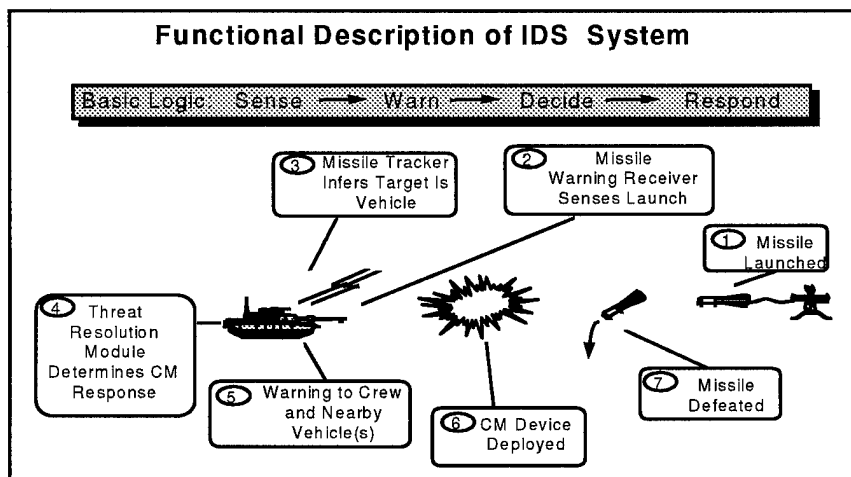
Functional Description of IDS System

Basic Logic Sense → Warn → Decide → Respond

3 Missile Tracker Infers Target Is Vehicle

2 Missile Warning Receiver Senses Launch

1 Missile Launched

4 Threat Resolution Module Determines CM Response

5 Warning to Crew and Nearby Vehicle(s)

6 CM Device Deployed

7 Missile Defeated